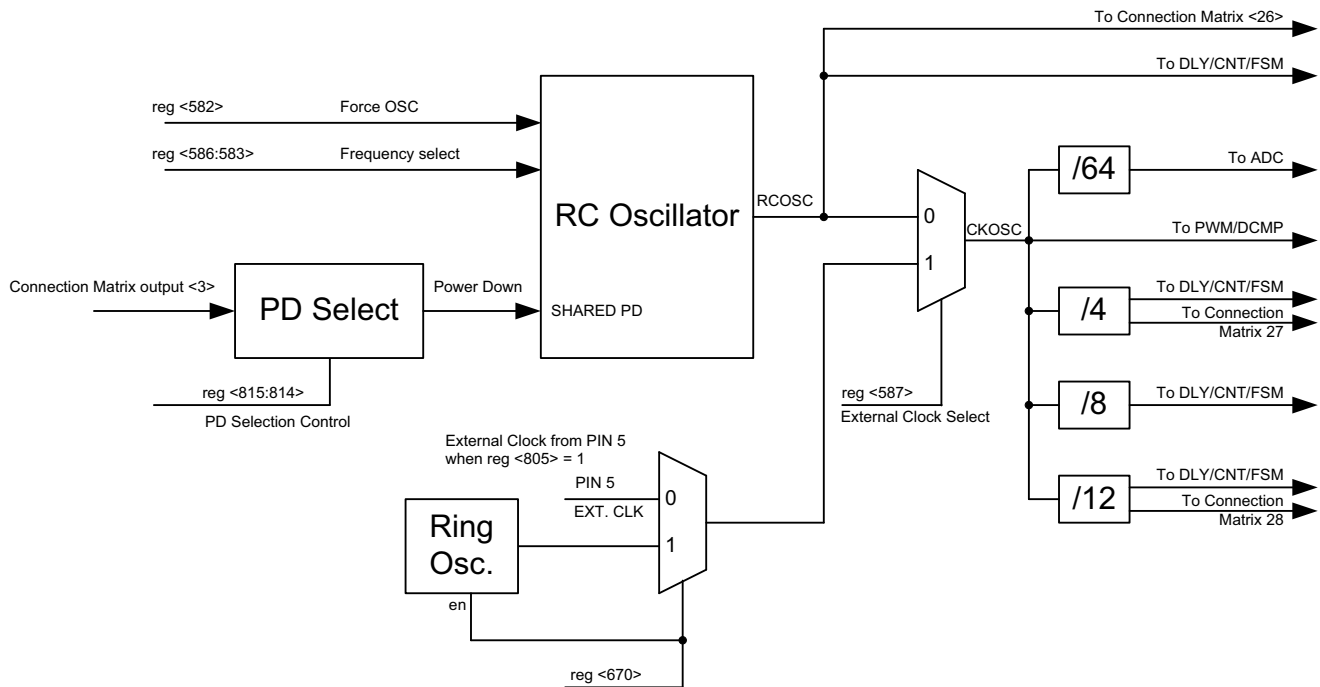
To Connection Matrix <26>
To DLY/CNT/FSM
reg <582>
Force OSC
reg <586:583>
Frequency select
RC Oscillator
RCOSC
0
1
CKOSC
/64
To ADC
To PWM/DCMP
Connection Matrix output <3>
PD Select
Power Down
SHARED PD
/4
To DLY/CNT/FSM
To Connection Matrix 27
reg <815:814>
PD Selection Control
reg <587>
External Clock Select
/8
To DLY/CNT/FSM
External Clock from PIN 5 when reg <805> = 1
PIN 5
EXT. CLK
0
1
/12
To DLY/CNT/FSM
To Connection Matrix 28
Ring Osc.
en
reg <670>